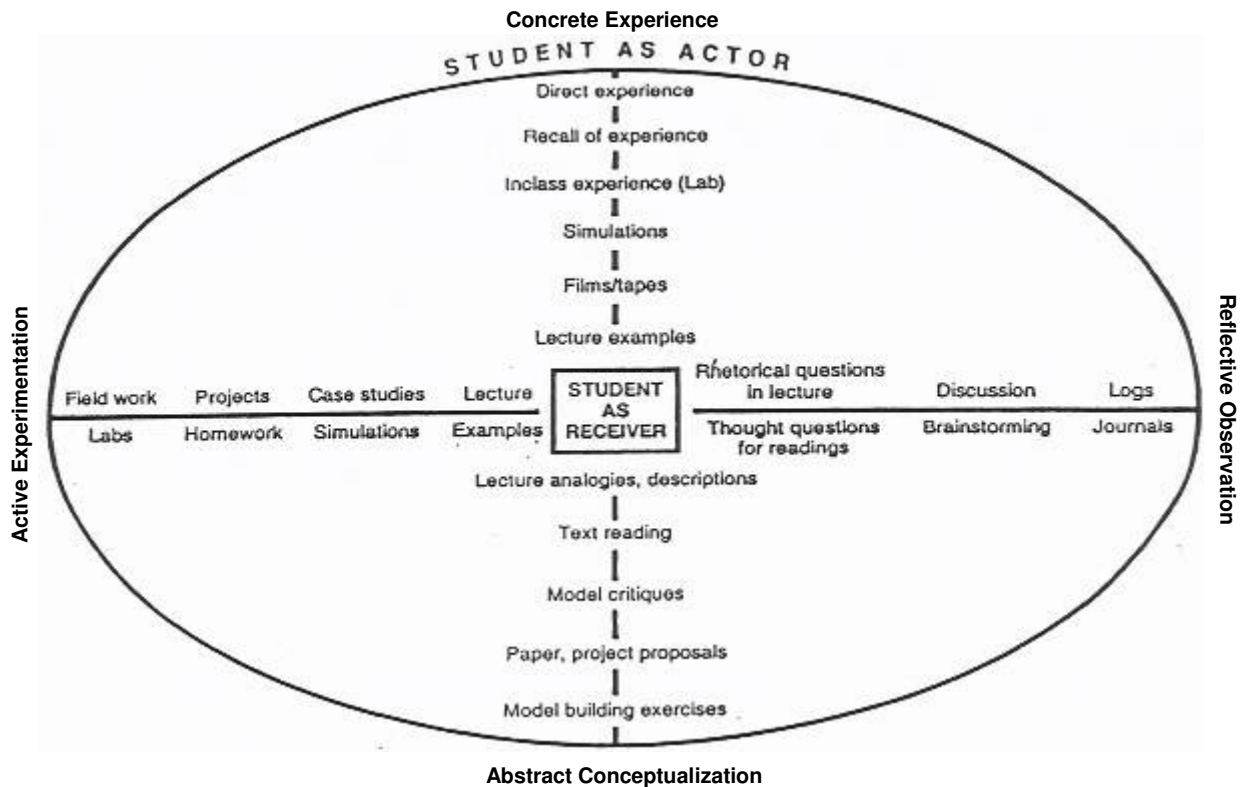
Concrete Experience

STUDENT AS ACTOR

Direct experience

Recall of experience

Inclass experience (Lab)

Simulations

Films/tapes

Lecture examples

Active Experimentation

Reflective Observation

Field work

Projects

Case studies

Lecture

STUDENT AS RECEIVER

Rhetorical questions in lecture

Discussion

Logs

Labs

Homework

Simulations

Examples

Thought questions for readings

Brainstorming

Journals

Lecture analogies, descriptions

Text reading

Model critiques

Paper, project proposals

Model building exercises

Abstract Conceptualization